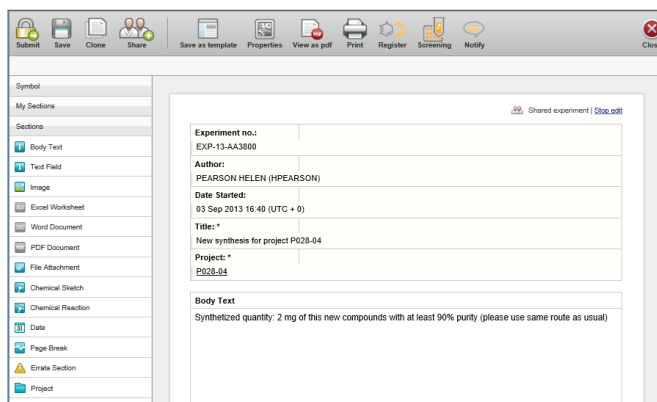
Submit Save Clone Share Save as template Properties View as pdf Print Register Screening Notify Clos

Symbol
My Sections
Sections
Body Text
Text Field
Image
Excel Worksheet
Word Document
PDF Document
File Attachment
Chemical Sketch
Chemical Reaction
Date
Page Break
Errata Section
Project

Shared experiment | Stop edit

Experiment no.:
EXP-13-AA3800

Author:
PEARSON HELEN (HPEARSON)

Date Started:
03 Sep 2013 16:40 (UTC + 0)

Title: *
New synthesis for project P028-04

Project: *
P028-04

Body Text
Synthetized quantity: 2 mg of this new compounds with at least 90% purity (please use same route as usual)